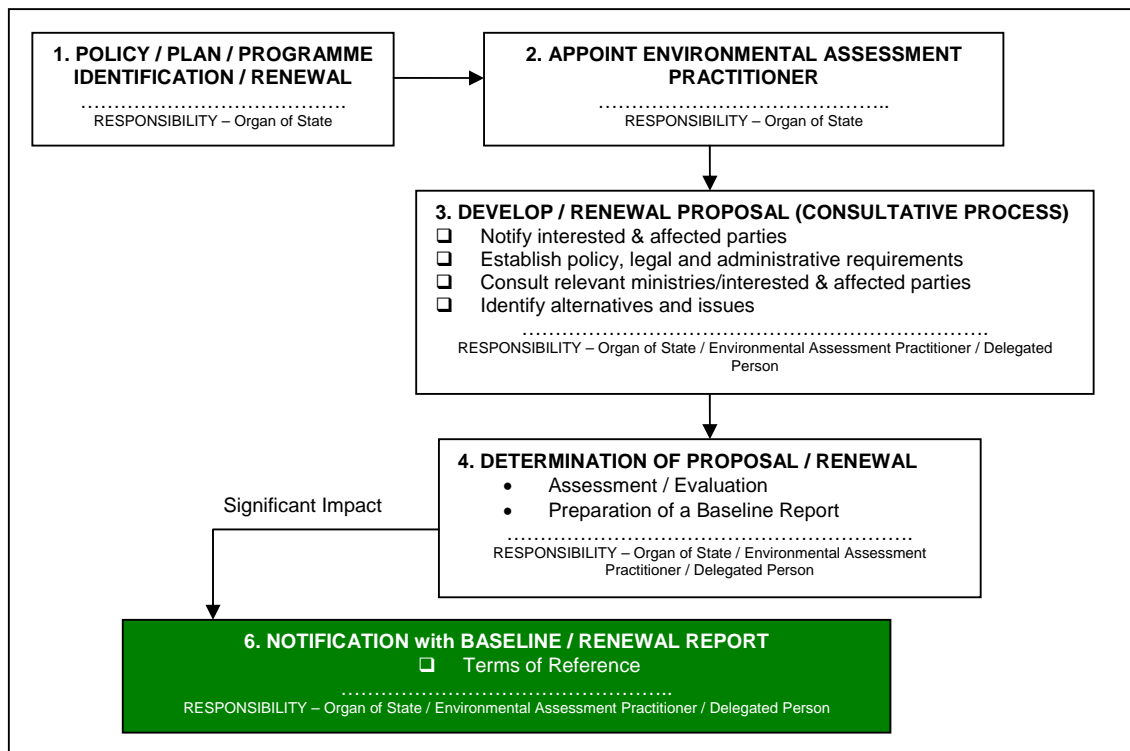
1. POLICY / PLAN / PROGRAMME IDENTIFICATION / RENEWAL
…………………………………
RESPONSIBILITY – Organ of State

2. APPOINT ENVIRONMENTAL ASSESSMENT PRACTITIONER
……………………………………..
RESPONSIBILITY – Organ of State

3. DEVELOP / RENEWAL PROPOSAL (CONSULTATIVE PROCESS)
❑ Notify interested & affected parties
❑ Establish policy, legal and administrative requirements
❑ Consult relevant ministries/interested & affected parties
❑ Identify alternatives and issues
……………………………………………………………
RESPONSIBILITY – Organ of State / Environmental Assessment Practitioner / Delegated Person

4. DETERMINATION OF PROPOSAL / RENEWAL
• Assessment / Evaluation
• Preparation of a Baseline Report
……………………………………………….
RESPONSIBILITY – Organ of State / Environmental Assessment Practitioner / Delegated Person

Significant Impact

6. NOTIFICATION with BASELINE / RENEWAL REPORT
❑ Terms of Reference
…………………………………………..
RESPONSIBILITY – Organ of State / Environmental Assessment Practitioner / Delegated Person